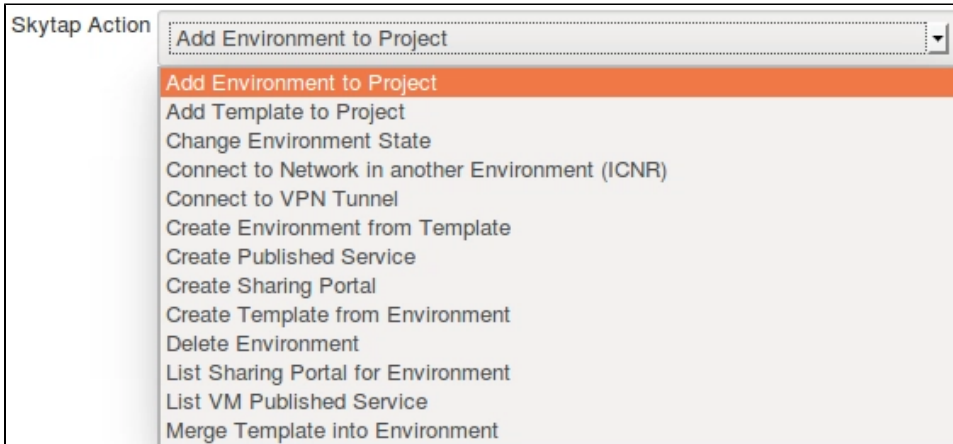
Skytap Action

Add Environment to Project

Add Environment to Project
Add Template to Project
Change Environment State
Connect to Network in another Environment (ICNR)
Connect to VPN Tunnel
Create Environment from Template
Create Published Service
Create Sharing Portal
Create Template from Environment
Delete Environment
List Sharing Portal for Environment
List VM Published Service
Merge Template into Environment